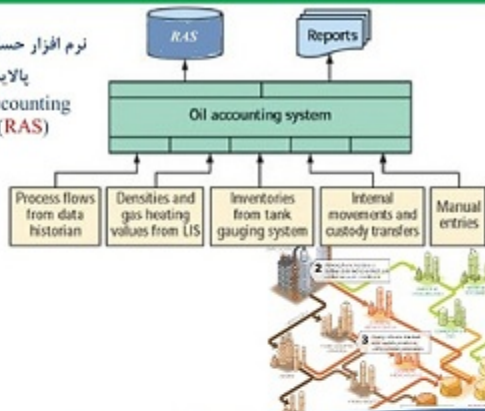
نرم افزار حسا
پالای
ccounting
(RAS)

RAS

Reports

Oil accounting system

Process flows from data historian

Densities and gas heating values from LIS

Inventories from tank gauging system

Internal movements and custody transfers

Manual entries

2

3

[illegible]